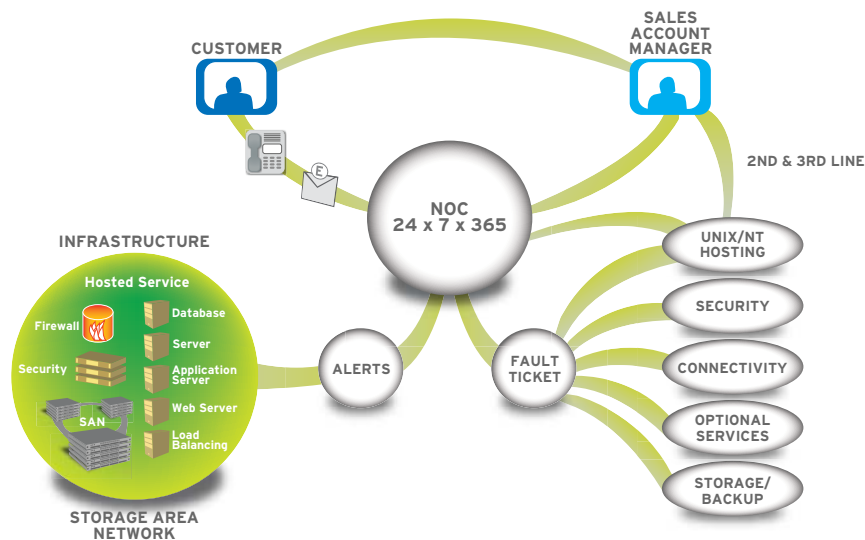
CUSTOMER

SALES ACCOUNT MANAGER

2ND & 3RD LINE

NOC
24 x 7 x 365

INFRASTRUCTURE

Hosted Service

Firewall

Database

Server

Security

Application Server

Web Server

SAN

Load Balancing

STORAGE AREA NETWORK

ALERTS

FAULT TICKET

UNIX/NT HOSTING

SECURITY

CONNECTIVITY

OPTIONAL SERVICES

STORAGE/ BACKUP